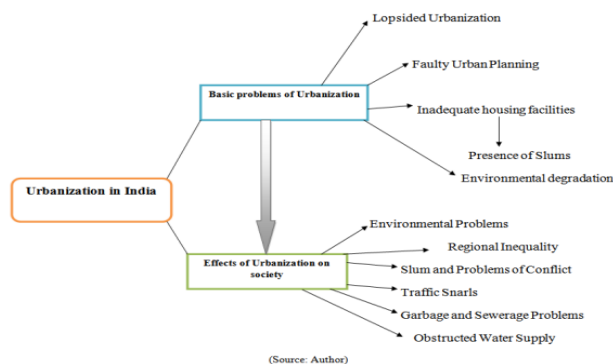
Urbanization in India

Basic problems of Urbanization

Lopsided Urbanization

Faulty Urban Planning

Inadequate housing facilities

Presence of Slums

Environmental degradation

Effects of Urbanization on society

Environmental Problems

Regional Inequality

Slum and Problems of Conflict

Traffic Snarls

Garbage and Sewerage Problems

Obstructed Water Supply

(Source: Author)